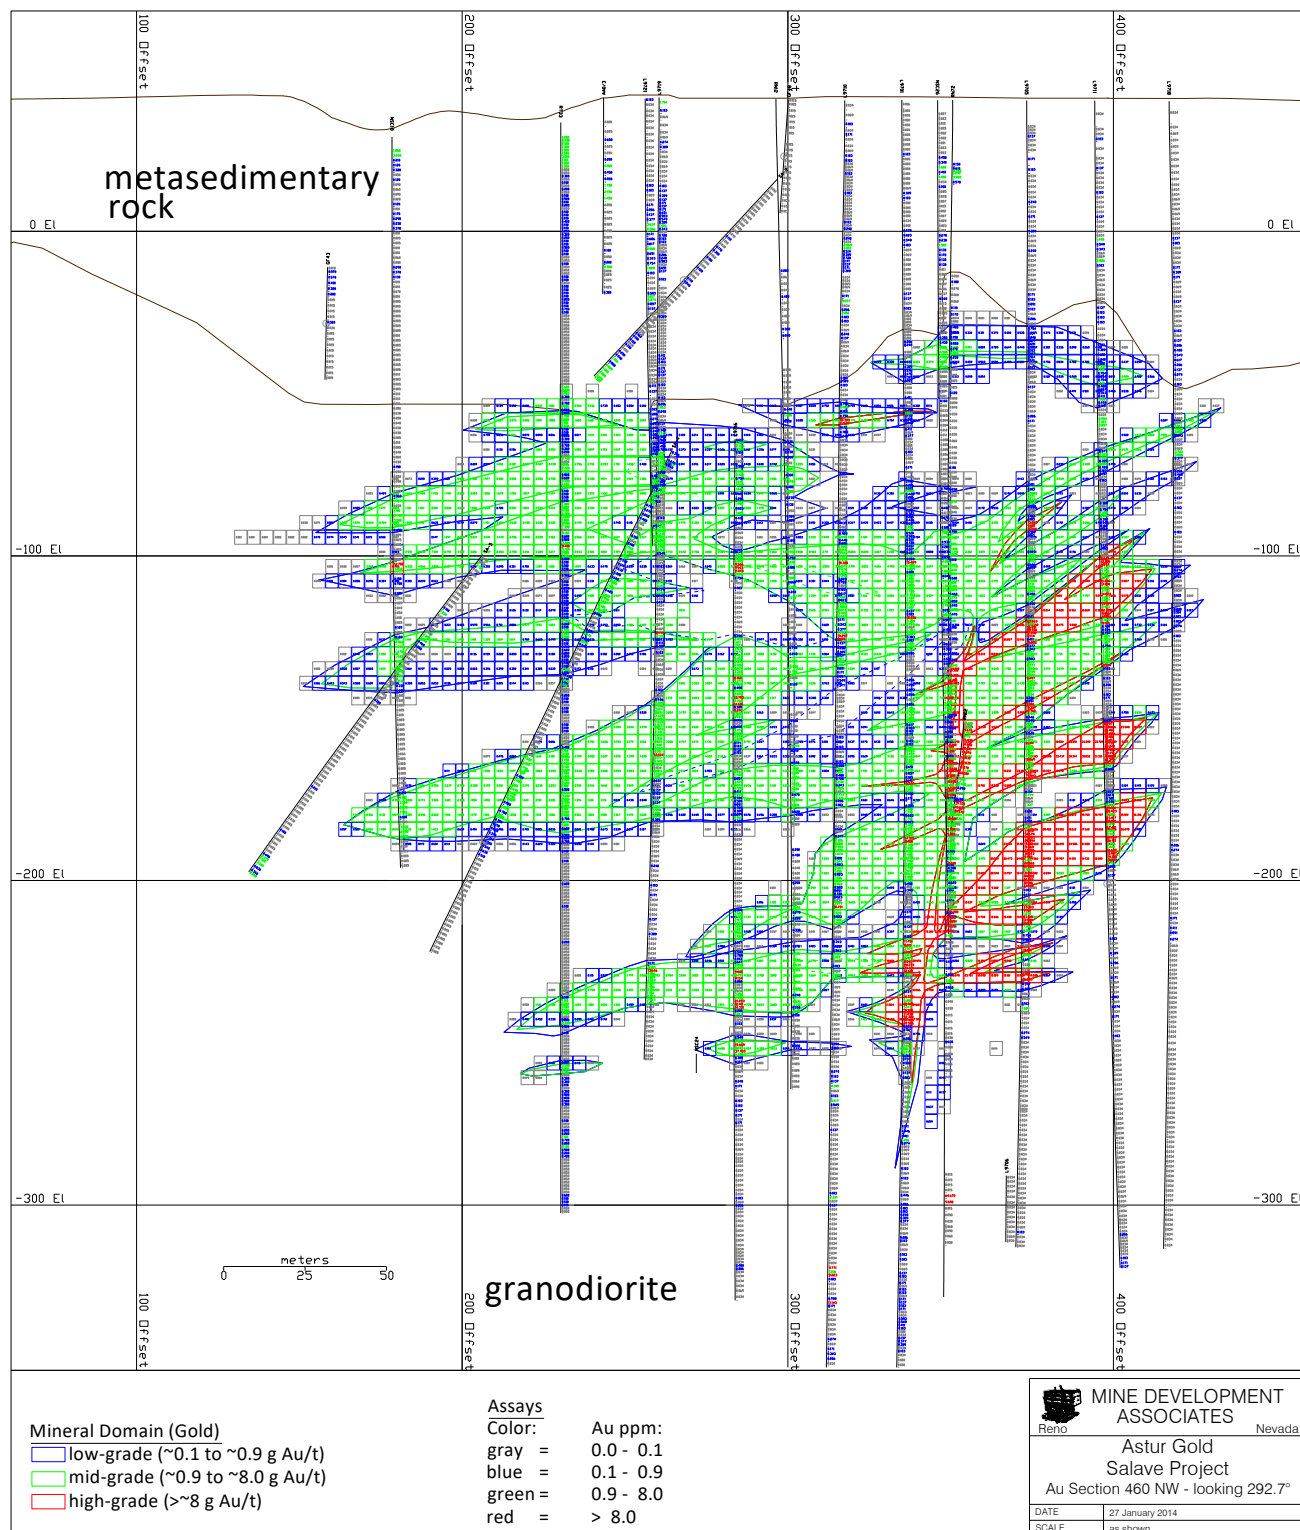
100 Offset
200 Offset
300 Offset
400 Offset

metasedimentary rock

0 El
0 El
-100 El
-100 El
-200 El
-200 El
-300 El
-300 El

meters
0 25 50

granodiorite

100 Offset
200 Offset
300 Offset
400 Offset

Mineral Domain (Gold)
low-grade (~0.1 to ~0.9 g Au/t)
mid-grade (~0.9 to ~8.0 g Au/t)
high-grade (>~8 g Au/t)

Assays

| Color: | Au ppm: |
|---|---|
| gray = | 0.0 - 0.1 |
| blue = | 0.1 - 0.9 |
| green = | 0.9 - 8.0 |
| red = | > 8.0 |

MINE DEVELOPMENT ASSOCIATES
Reno Nevada
Astur Gold
Salave Project
Au Section 460 NW - looking 292.7°
DATE 27 January 2014
SCALE as shown